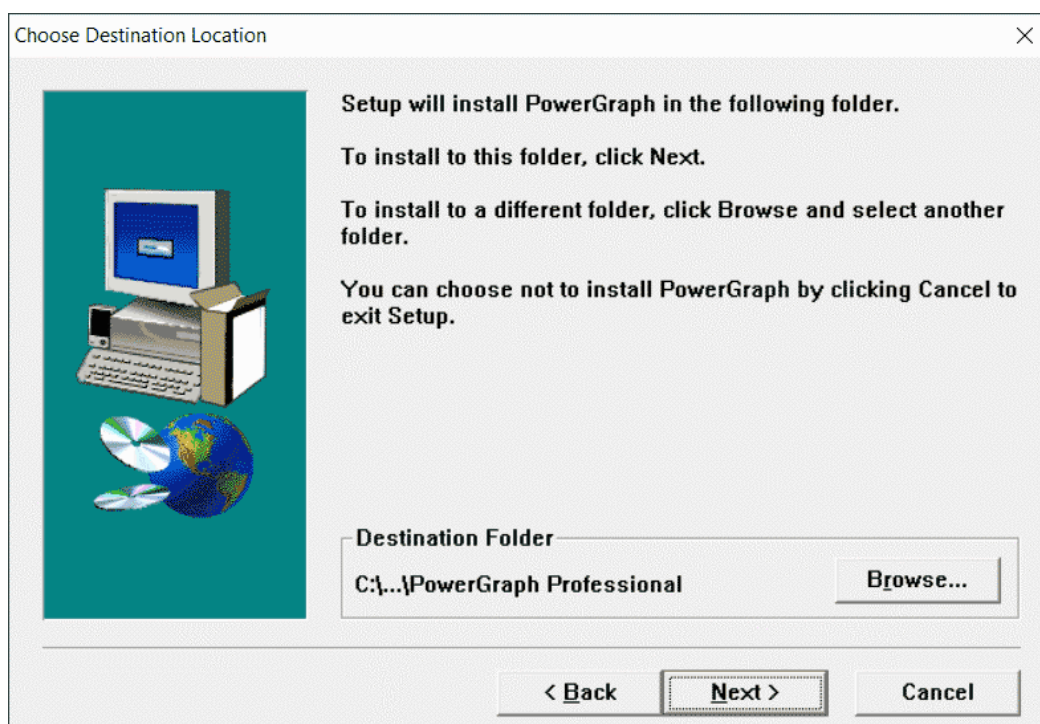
Choose Destination Location

Setup will install PowerGraph in the following folder.

To install to this folder, click Next.

To install to a different folder, click Browse and select another folder.

You can choose not to install PowerGraph by clicking Cancel to exit Setup.

Destination Folder

C:\...\PowerGraph Professional

Browse...

< Back

Next >

Cancel